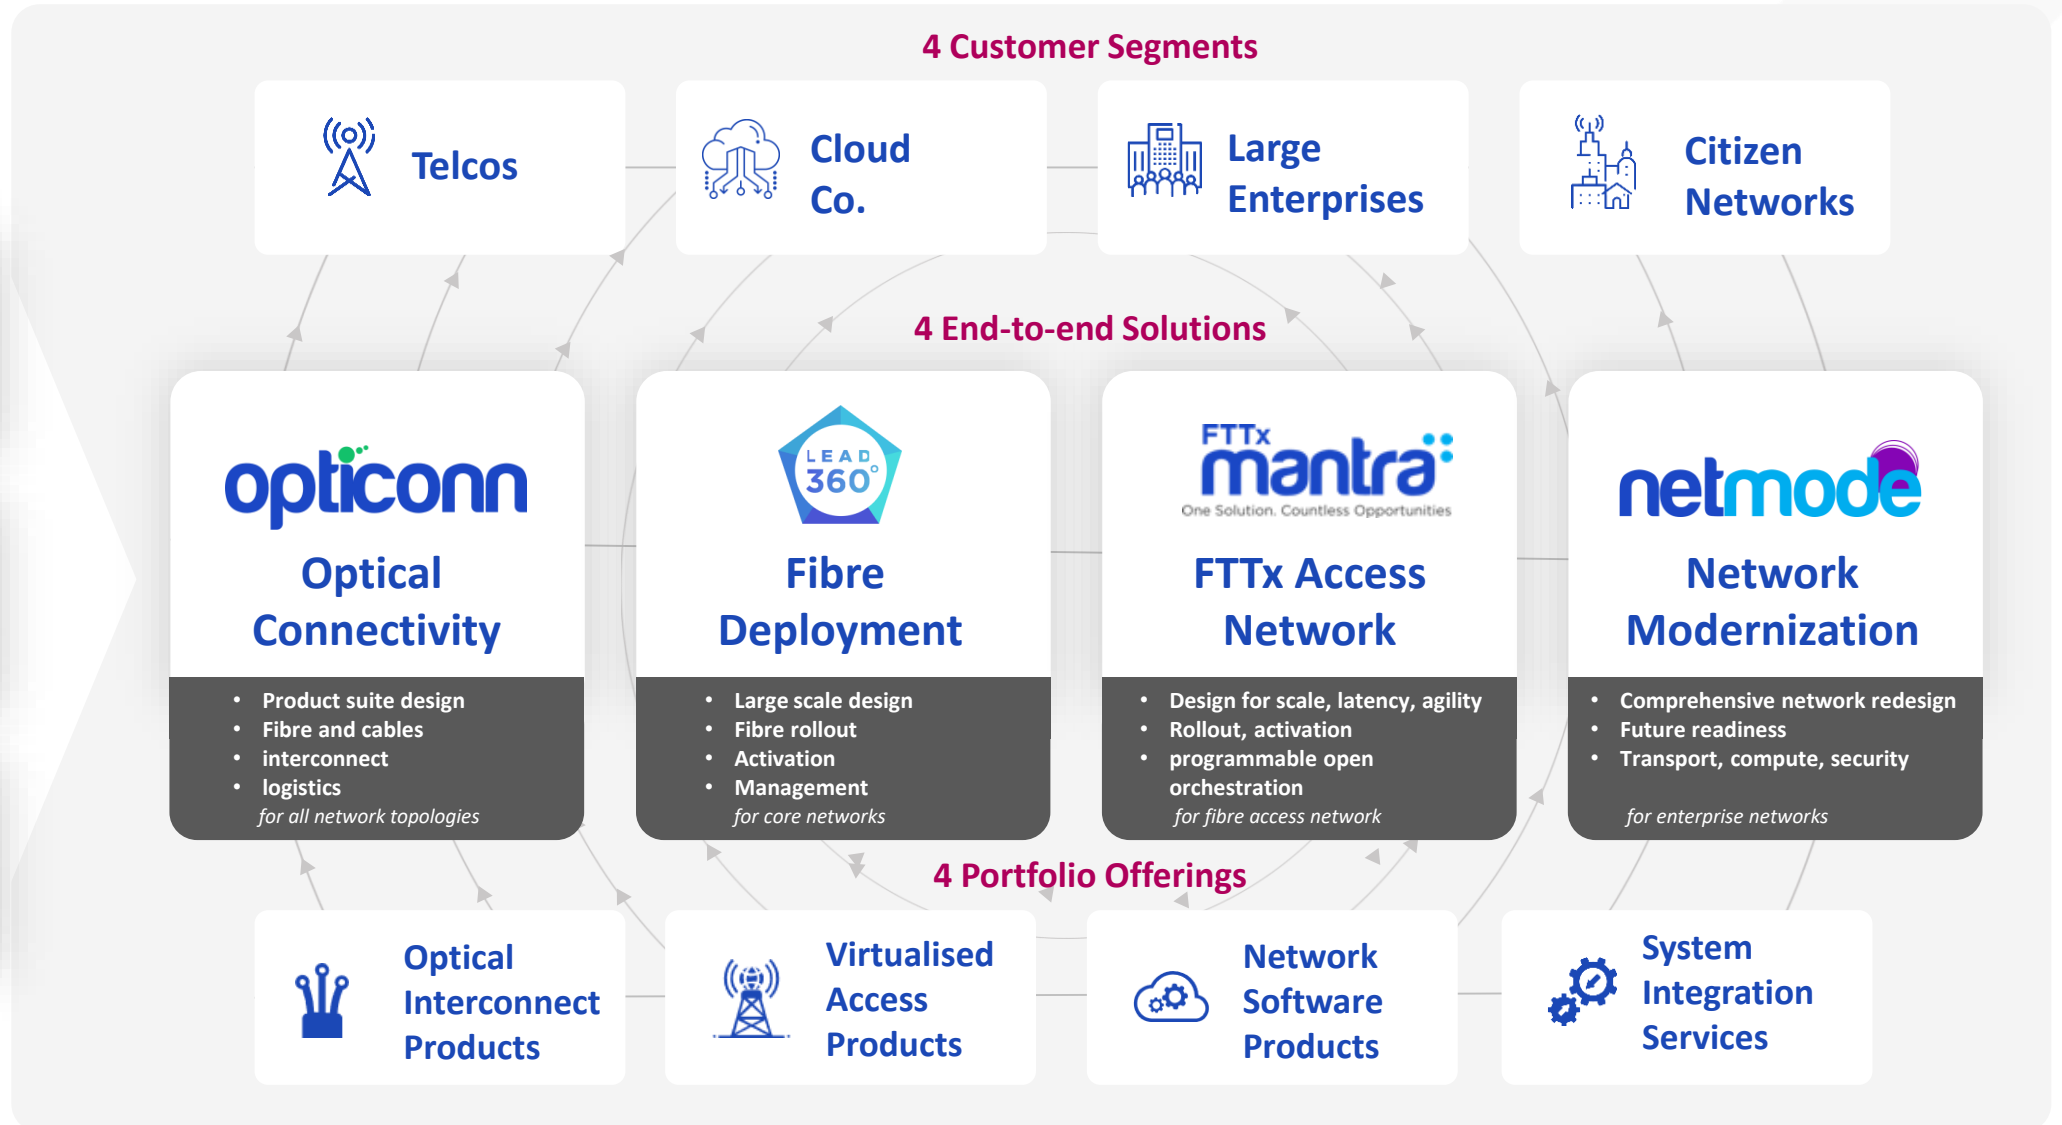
4 Customer Segments

Telcos

Cloud Co.

Large Enterprises

Citizen Networks

4 End-to-end Solutions

opticonn

Optical Connectivity

- Product suite design
- Fibre and cables
- interconnect
- logistics

for all network topologies

LEAD 360°

Fibre Deployment

- Large scale design
- Fibre rollout
- Activation
- Management

for core networks

FTTx mantra

One Solution. Countless Opportunities

FTTx Access Network

- Design for scale, latency, agility
- Rollout, activation
- programmable open orchestration

for fibre access network

netmode

Network Modernization

- Comprehensive network redesign
- Future readiness
- Transport, compute, security

for enterprise networks

4 Portfolio Offerings

Optical Interconnect Products

Virtualised Access Products

Network Software Products

System Integration Services